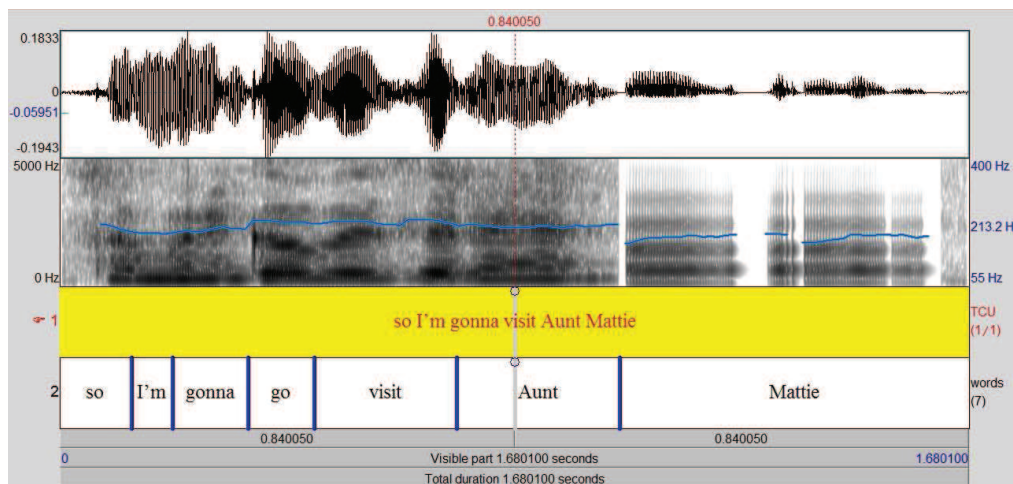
0.840050

0.1833

0

-0.05951

-0.1943

5000 Hz

0 Hz

400 Hz

213.2 H

55 Hz

1

so I'm gonna visit Aunt Mattie

TCU (1/1)

2

| so | I'm | gonna | go | visit | Aunt | Mattie |
|---|---|---|---|---|---|---|

words (7)

0.840050

0.840050

0

Visible part 1.680100 seconds

1.680100

Total duration 1.680100 seconds